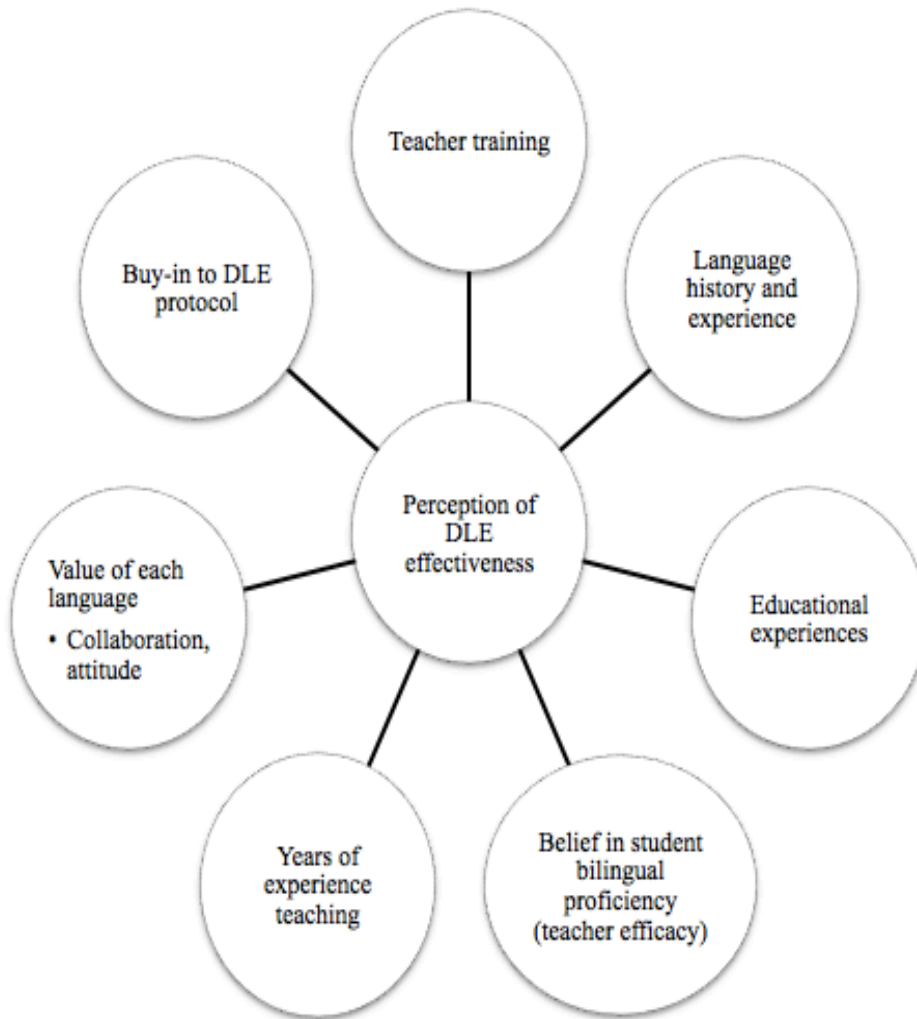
Teacher training

Buy-in to DLE protocol

Language history and experience

Perception of DLE effectiveness

Value of each language
• Collaboration, attitude

Educational experiences

Years of experience teaching

Belief in student bilingual proficiency (teacher efficacy)